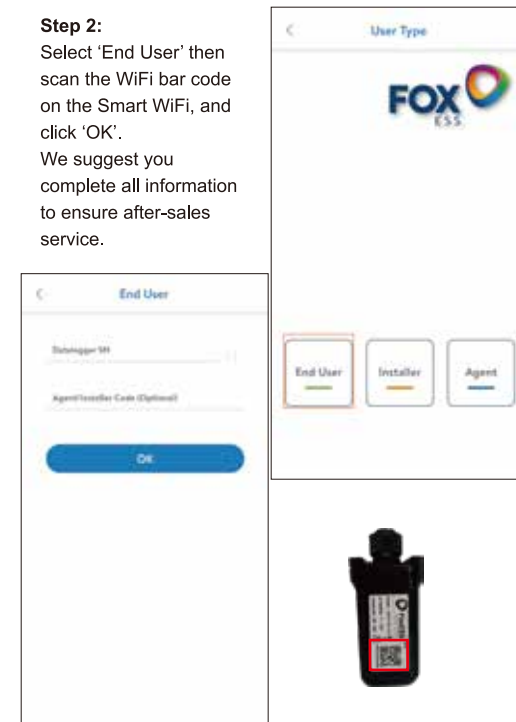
Step 2:
Select 'End User' then scan the WiFi bar code on the Smart WiFi, and click 'OK'.
We suggest you complete all information to ensure after-sales service.

<
User Type

FOX ESS

End User
Installer
Agent

<
End User

Datalogger SN

Agent/Installer Code (Optional)

OK